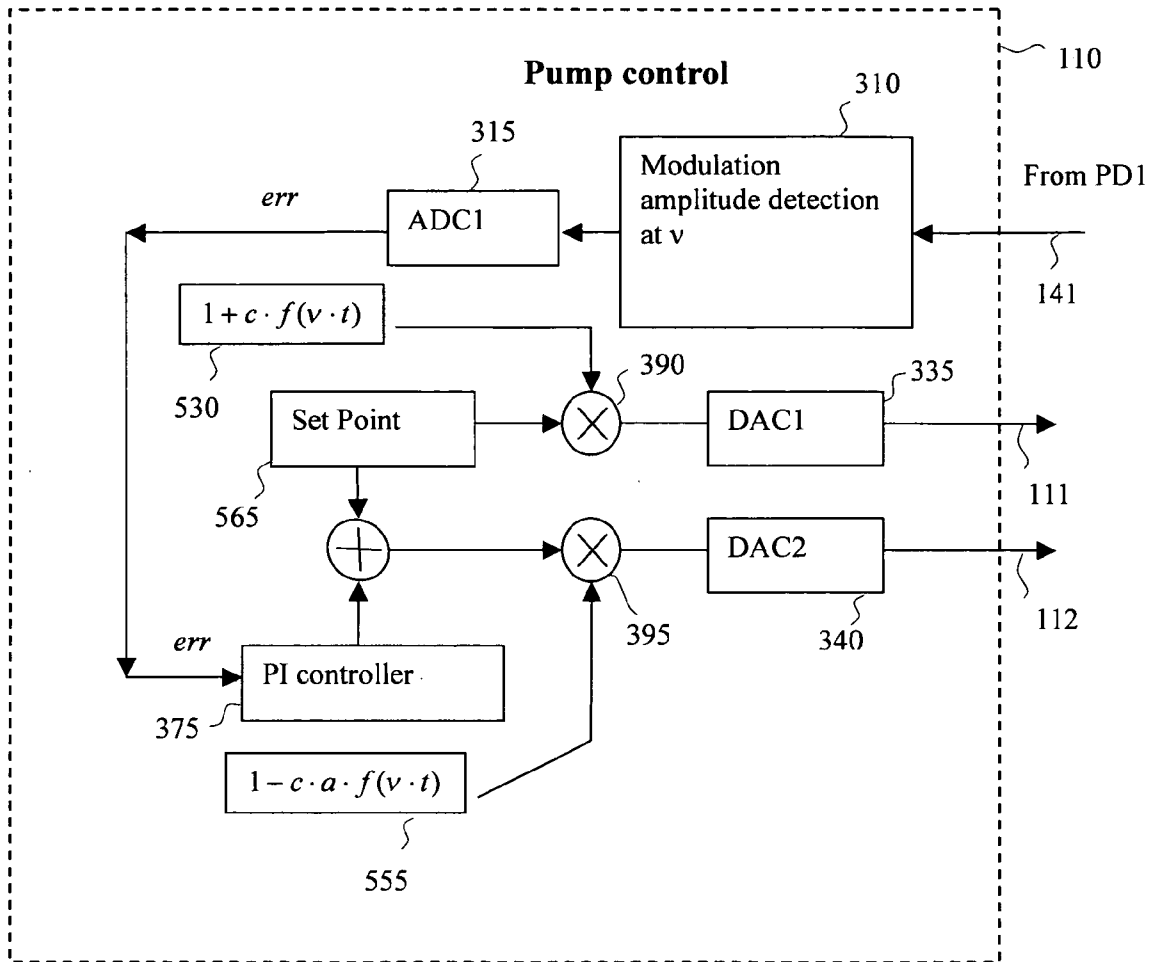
110

Pump control

310

315

Modulation amplitude detection at ν

From PD1

err

ADC1

141

$1 + c \cdot f(\nu \cdot t)$

530

390

335

Set Point

DAC1

111

565

DAC2

112

395

340

err

PI controller

375

$1 - c \cdot a \cdot f(\nu \cdot t)$

555